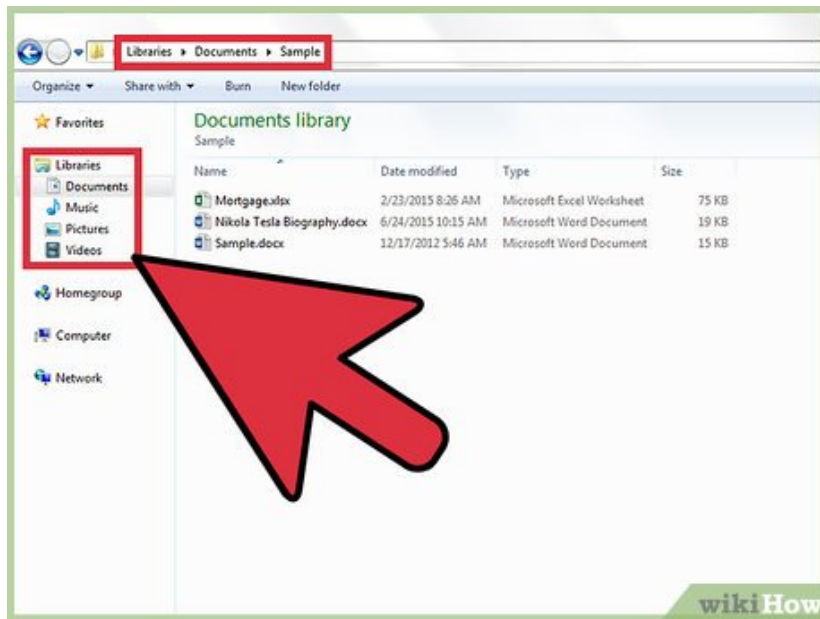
Libraries ▸ Documents ▸ Sample

Organize ▾ Share with ▾ Burn New folder

Favorites

Libraries
Documents
Music
Pictures
Videos

Homegroup

Computer

Network

Documents library
Sample

| Name | Date modified | Type | Size |
|---|---|---|---|
| Mortgage.xlsx | 2/23/2015 8:26 AM | Microsoft Excel Worksheet | 75 KB |
| Nikola Tesla Biography.docx | 6/24/2015 10:15 AM | Microsoft Word Document | 19 KB |
| Sample.docx | 12/17/2012 5:46 AM | Microsoft Word Document | 15 KB |

wikiHow